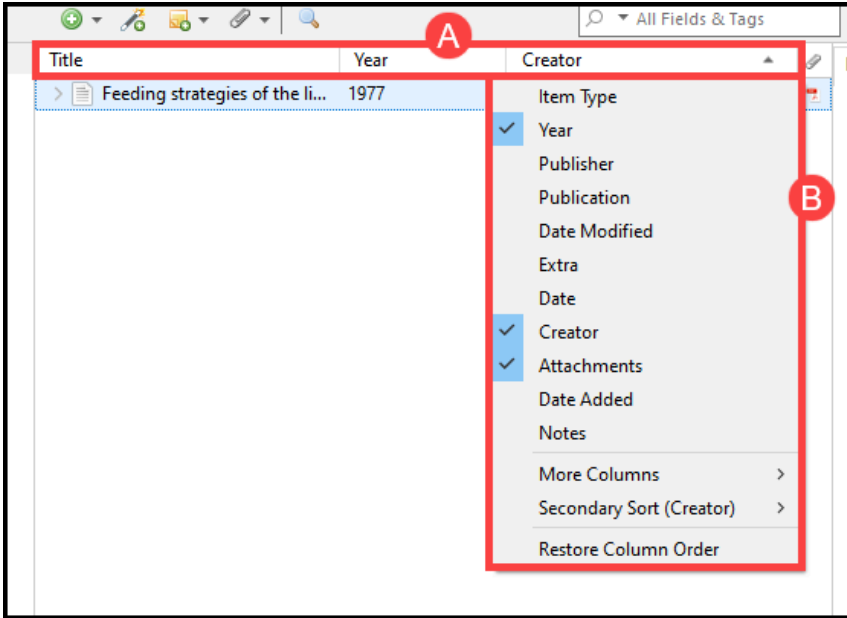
All Fields & Tags

A

| Title | Year | Creator |
|---|---|---|
| Feeding strategies of the li... | 1977 | |

Item Type
Year
Publisher
Publication
Date Modified
Extra
Date
Creator
Attachments
Date Added
Notes
More Columns
Secondary Sort (Creator)
Restore Column Order

B